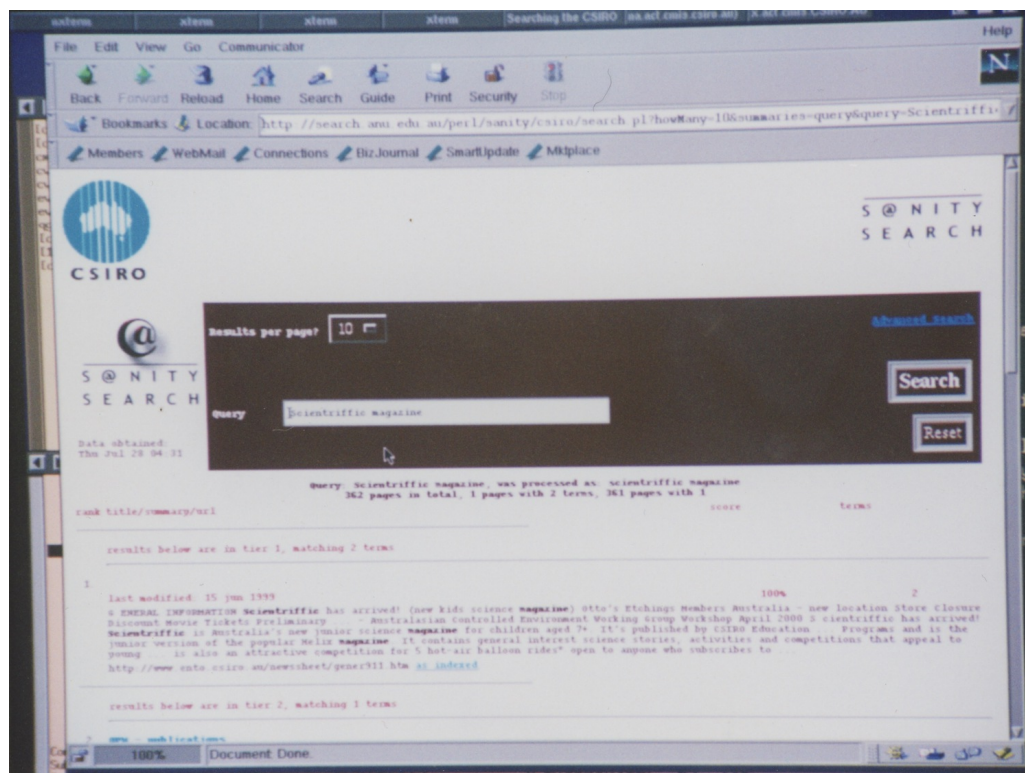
sxterm xterm xterm xterm Searching the CSIRO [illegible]

File Edit View Go Communicator Help

Back Forward Reload Home Search Guide Print Security Stop

Bookmarks Location: http://search.anu.edu.au/perl/sanity/csiro/search.pl?howMany=10&summaries=query&query=Scientriffi

Members WebMail Connections BizJournal SmartUpdate Mktplace

CSIRO

S@NITY SEARCH

S@NITY SEARCH

Data obtained: Thu Jul 28 04:31

Results per page? 10

Advanced Search

Query Scientriffic magazine

Search

Reset

Query: Scientriffic magazine, was processed as: scientriffic magazine
362 pages in total, 1 pages with 2 terms, 361 pages with 1

rank title/summary/url score terms

results below are in tier 1, matching 2 terms

1

last modified: 15 jun 1999 100% 2

G ENERAL INFORMATION Scientriffic has arrived! (new kids science magazine) Otto's Etchings Members Australia - new location Store Closure Discount Movie Tickets Preliminary ... - Australasian Controlled Environment Working Group Workshop April 2000 S cientriffic has arrived! Scientriffic is Australia's new junior science magazine for children aged 7+. It's published by CSIRO Education ... Programs and is the junior version of the popular Helix magazine. It contains general interest science stories, activities and competitions that appeal to young ... is also an attractive competition for 5 hot-air balloon rides* open to anyone who subscribes to ...
http://www.ento.csiro.au/newsheet/gener911.htm as indexed

results below are in tier 2, matching 1 terms

2 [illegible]

100% Document: Done.